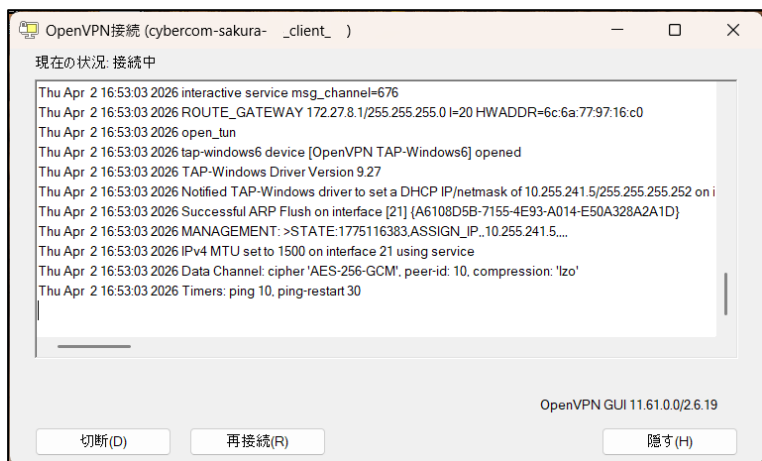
OpenVPN接続 (cybercom-sakura- _client_ )

現在の状況: 接続中

Thu Apr 2 16:53:03 2026 interactive service msg_channel=676
Thu Apr 2 16:53:03 2026 ROUTE_GATEWAY 172.27.8.1/255.255.255.0 I=20 HWADDR=6c:6a:77:97:16:c0
Thu Apr 2 16:53:03 2026 open_tun
Thu Apr 2 16:53:03 2026 tap-windows6 device [OpenVPN TAP-Windows6] opened
Thu Apr 2 16:53:03 2026 TAP-Windows Driver Version 9.27
Thu Apr 2 16:53:03 2026 Notified TAP-Windows driver to set a DHCP IP/netmask of 10.255.241.5/255.255.255.252 on i
Thu Apr 2 16:53:03 2026 Successful ARP Flush on interface [21] {A6108D5B-7155-4E93-A014-E50A328A2A1D}
Thu Apr 2 16:53:03 2026 MANAGEMENT: >STATE:1775116383,ASSIGN_IP,,10.255.241.5,,,,
Thu Apr 2 16:53:03 2026 IPv4 MTU set to 1500 on interface 21 using service
Thu Apr 2 16:53:03 2026 Data Channel: cipher 'AES-256-GCM', peer-id: 10, compression: 'lzo'
Thu Apr 2 16:53:03 2026 Timers: ping 10, ping-restart 30

OpenVPN GUI 11.61.0.0/2.6.19

切断(D) 再接続(R) 隠す(H)